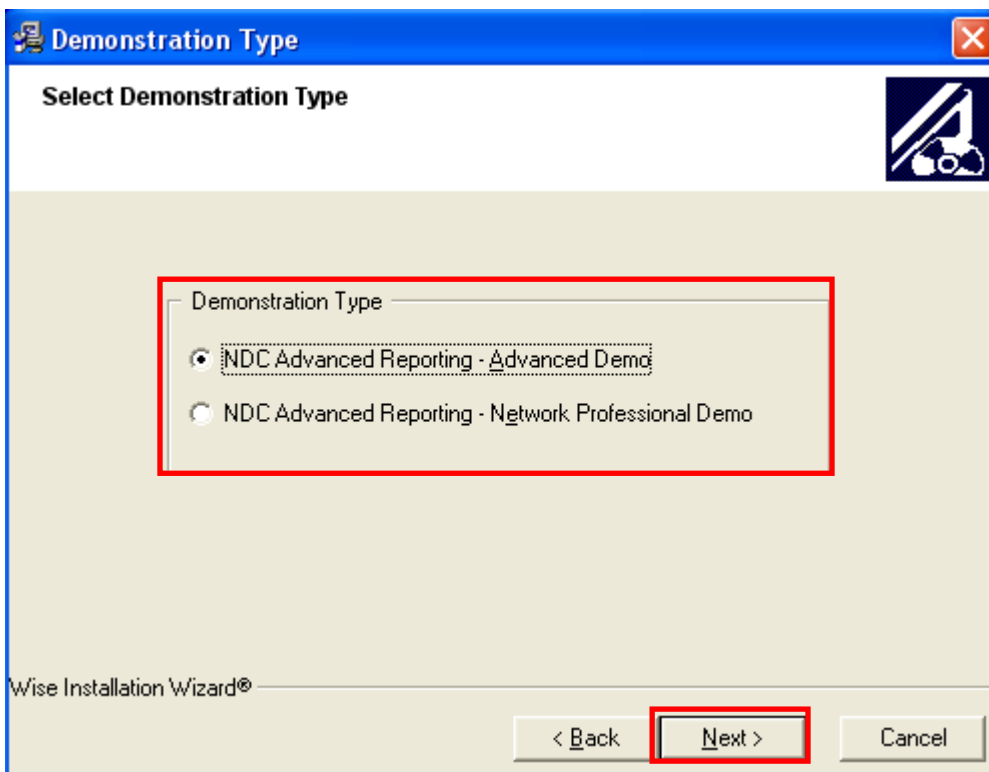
Demonstration Type

Select Demonstration Type

Demonstration Type

NDC Advanced Reporting - Advanced Demo

NDC Advanced Reporting - Network Professional Demo

Wise Installation Wizard®

< Back

Next >

Cancel